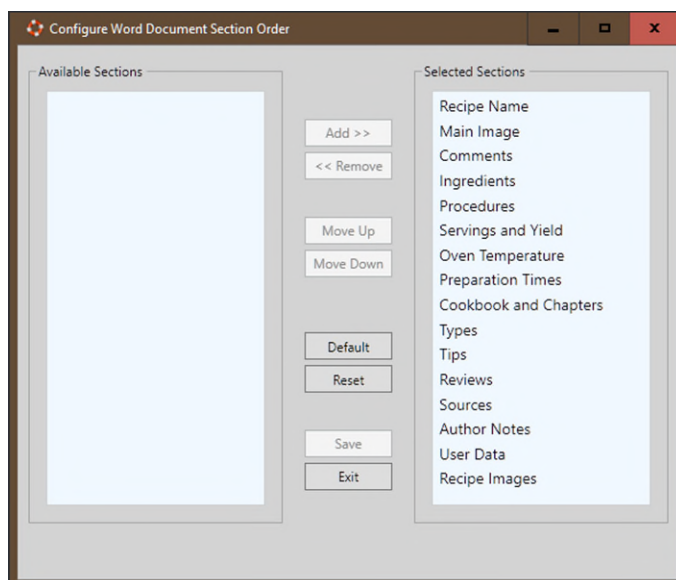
Configure Word Document Section Order

Available Sections

Add >>
<< Remove
Move Up
Move Down
Default
Reset
Save
Exit

Selected Sections
Recipe Name
Main Image
Comments
Ingredients
Procedures
Servings and Yield
Oven Temperature
Preparation Times
Cookbook and Chapters
Types
Tips
Reviews
Sources
Author Notes
User Data
Recipe Images